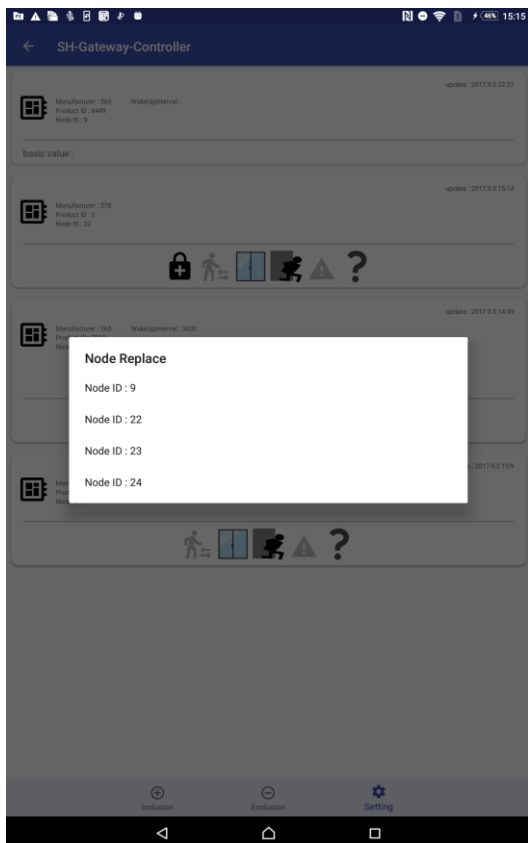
46% 15:15

SH-Gateway-Controller

update : 2017.9.3 22:37

Manufacturer : 265
Product ID : 8449
Node ID : 9

WakeUpInterval :

basic value :

update : 2017.9.5 15:14

Manufacturer : 270
Product ID : 2
Node ID : 22

update : 2017.9.5 14:49

Manufacturer : 265
Product ID : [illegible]
Node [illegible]

WakeUpInterval : 3600

Node Replace

Node ID : 9

Node ID : 22

Node ID : 23

Node ID : 24

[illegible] : 2017.9.5 15:5

Inclusion

Exclusion

Setting